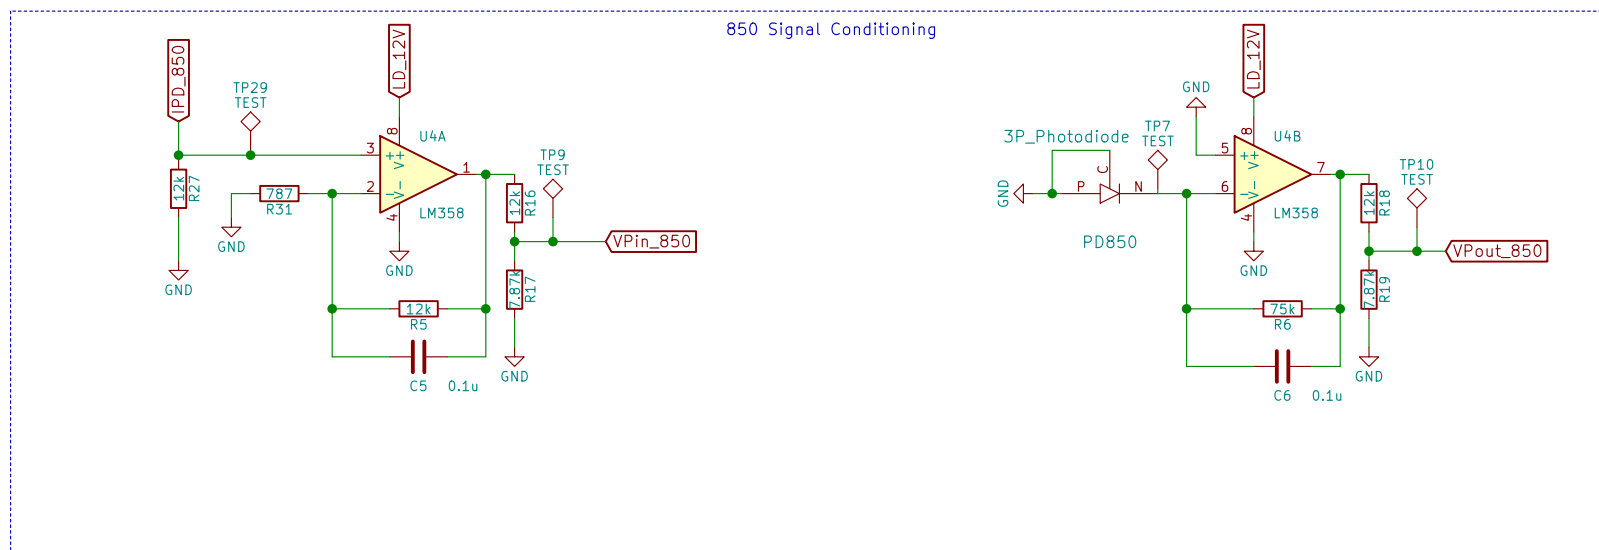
850 Signal Conditioning

IPD_850
TP29
TEST
LD_12V
8
U4A
3
+
V+
2
−
V−
1
4
LM358
787
R31
GND
12k
R27
GND
GND
12k
R5
C5
0.1u
TP9
TEST
12k
R16
VPin_850
7.87k
R17
GND

GND
LD_12V
8
U4B
5
+
V+
6
−
V−
7
4
LM358
3P_Photodiode
TP7
TEST
C
GND
P
N
PD850
GND
75k
R6
C6
0.1u
TP10
TEST
12k
R18
VPout_850
7.87k
R19
GND